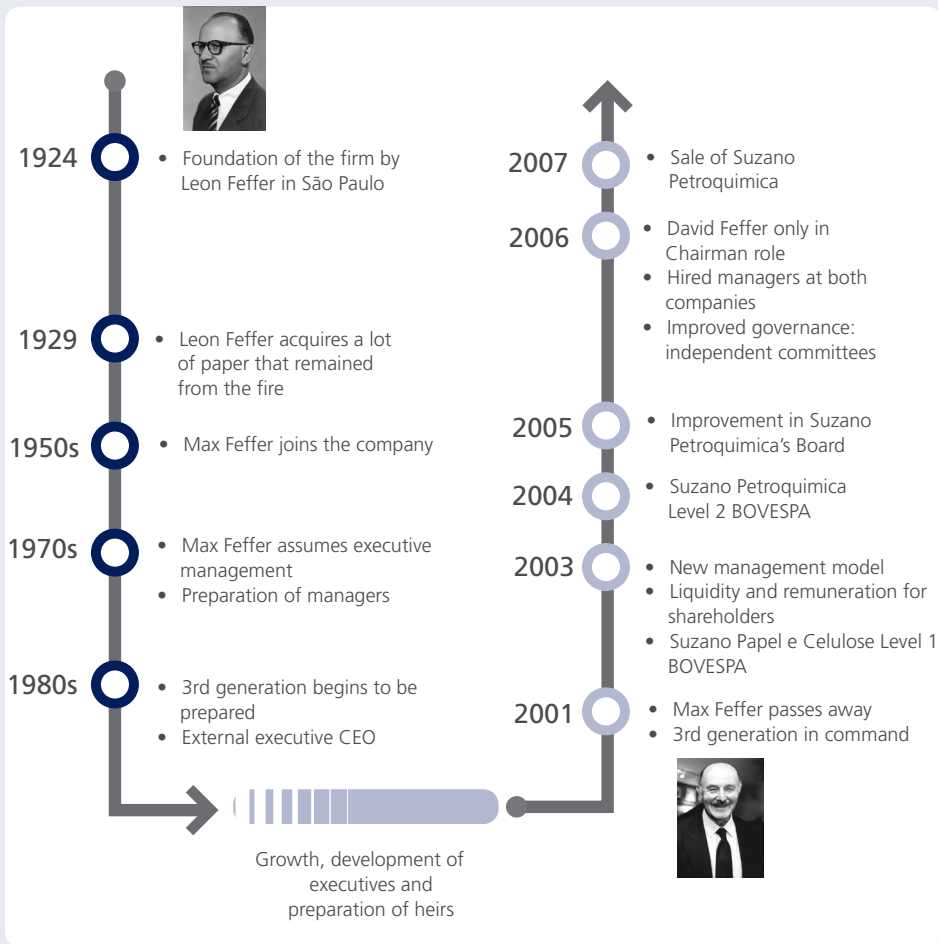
1924
• Foundation of the firm by Leon Feffer in São Paulo

1929
• Leon Feffer acquires a lot of paper that remained from the fire

1950s
• Max Feffer joins the company

1970s
• Max Feffer assumes executive management
• Preparation of managers

1980s
• 3rd generation begins to be prepared
• External executive CEO

Growth, development of executives and preparation of heirs

2001
• Max Feffer passes away
• 3rd generation in command

2003
• New management model
• Liquidity and remuneration for shareholders
• Suzano Papel e Celulose Level 1 BOVESPA

2004
• Suzano Petroquimica Level 2 BOVESPA

2005
• Improvement in Suzano Petroquimica's Board

2006
• David Feffer only in Chairman role
• Hired managers at both companies
• Improved governance: independent committees

2007
• Sale of Suzano Petroquimica